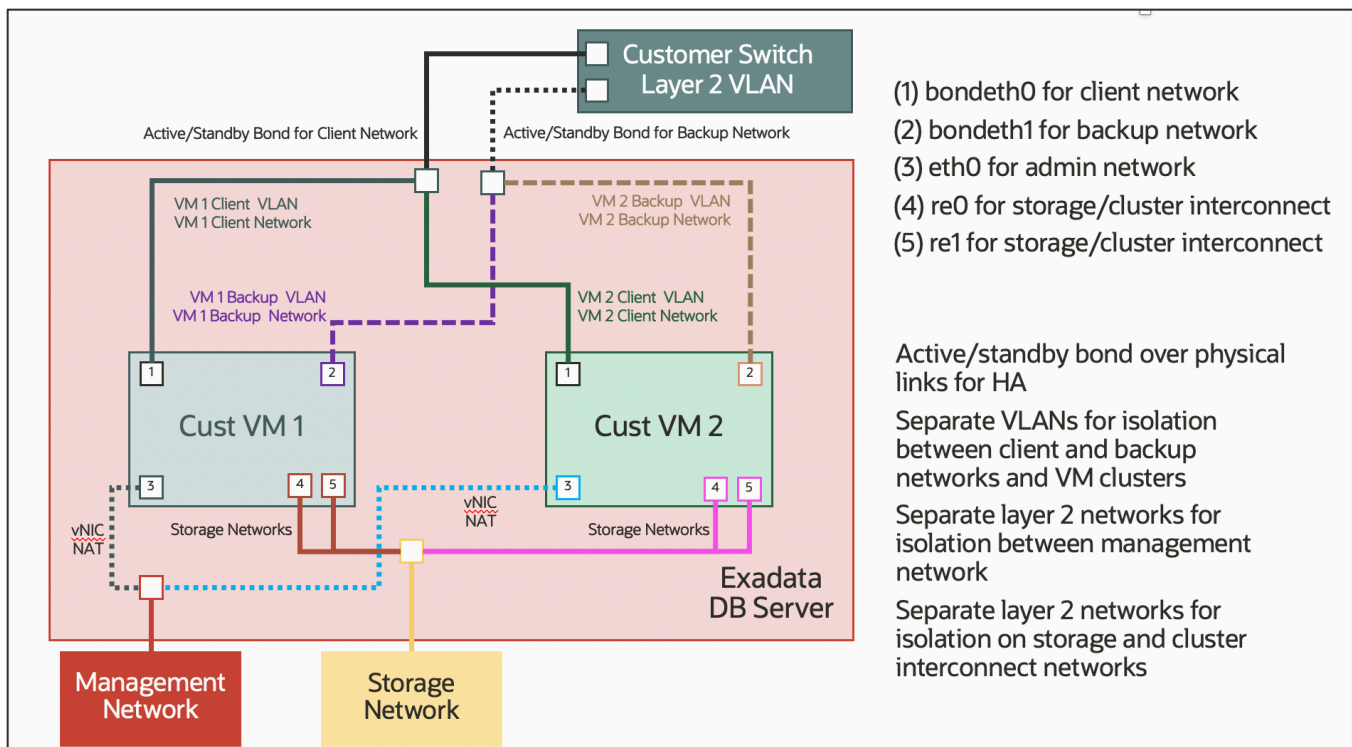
Customer Switch
Layer 2 VLAN

Active/Standby Bond for Client Network

Active/Standby Bond for Backup Network

VM 1 Client VLAN
VM 1 Client Network

VM 2 Backup VLAN
VM 2 Backup Network

VM 1 Backup VLAN
VM 1 Backup Network

VM 2 Client VLAN
VM 2 Client Network

1

2

Cust VM 1

3

4

5

1

2

Cust VM 2

3

4

5

vNIC
NAT

vNIC
NAT

Storage Networks

Storage Networks

Exadata
DB Server

Management
Network

Storage
Network

(1) bondeth0 for client network
(2) bondeth1 for backup network
(3) eth0 for admin network
(4) re0 for storage/cluster interconnect
(5) re1 for storage/cluster interconnect

Active/standby bond over physical links for HA

Separate VLANs for isolation between client and backup networks and VM clusters

Separate layer 2 networks for isolation between management network

Separate layer 2 networks for isolation on storage and cluster interconnect networks